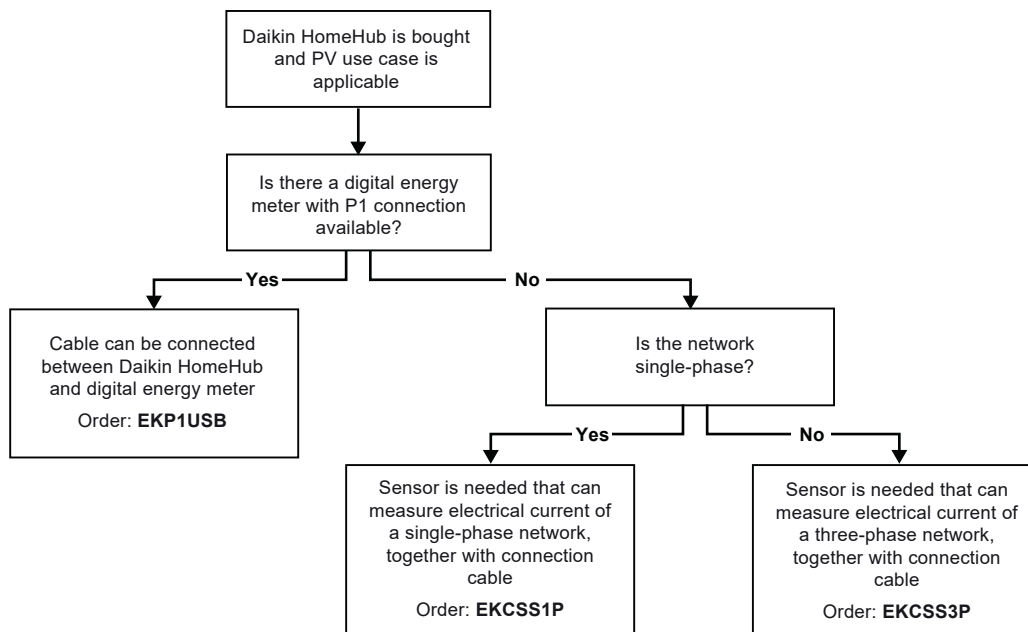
Daikin HomeHub is bought and PV use case is applicable

Is there a digital energy meter with P1 connection available?

Yes

No

Cable can be connected between Daikin HomeHub and digital energy meter

Order: **EKP1USB**

Is the network single-phase?

Yes

No

Sensor is needed that can measure electrical current of a single-phase network, together with connection cable

Order: **EKCSS1P**

Sensor is needed that can measure electrical current of a three-phase network, together with connection cable

Order: **EKCSS3P**